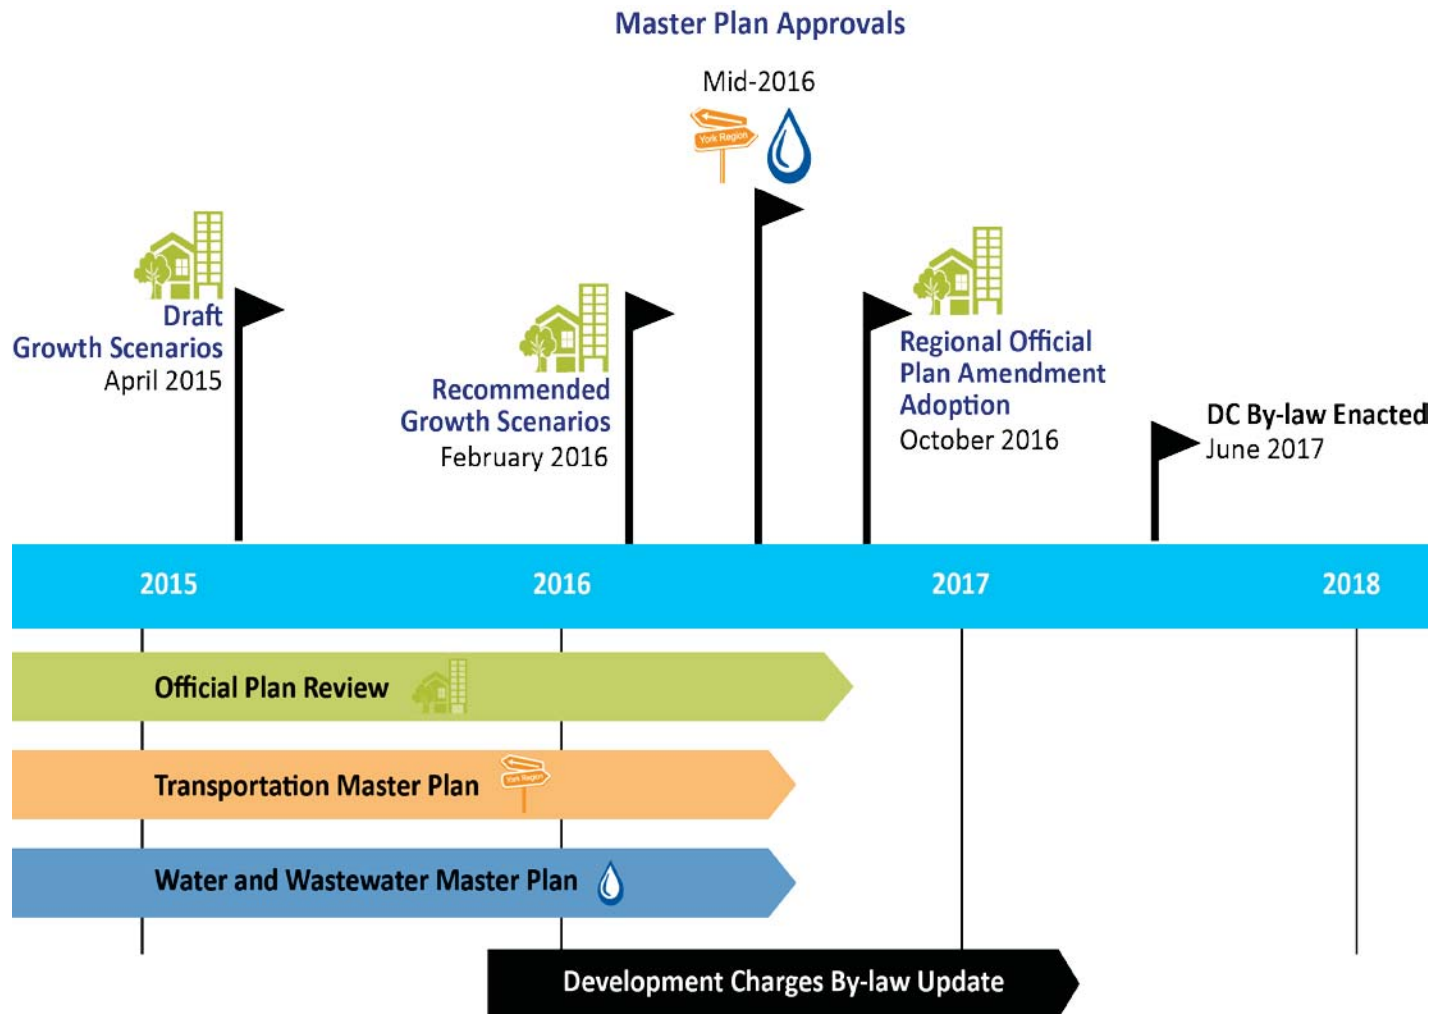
Master Plan Approvals

Mid-2016

York Region

Draft
Growth Scenarios
April 2015

Recommended
Growth Scenarios
February 2016

Regional Official
Plan Amendment
Adoption
October 2016

DC By-law Enacted
June 2017

2015

2016

2017

2018

Official Plan Review

Transportation Master Plan

York Region

Water and Wastewater Master Plan

Development Charges By-law Update